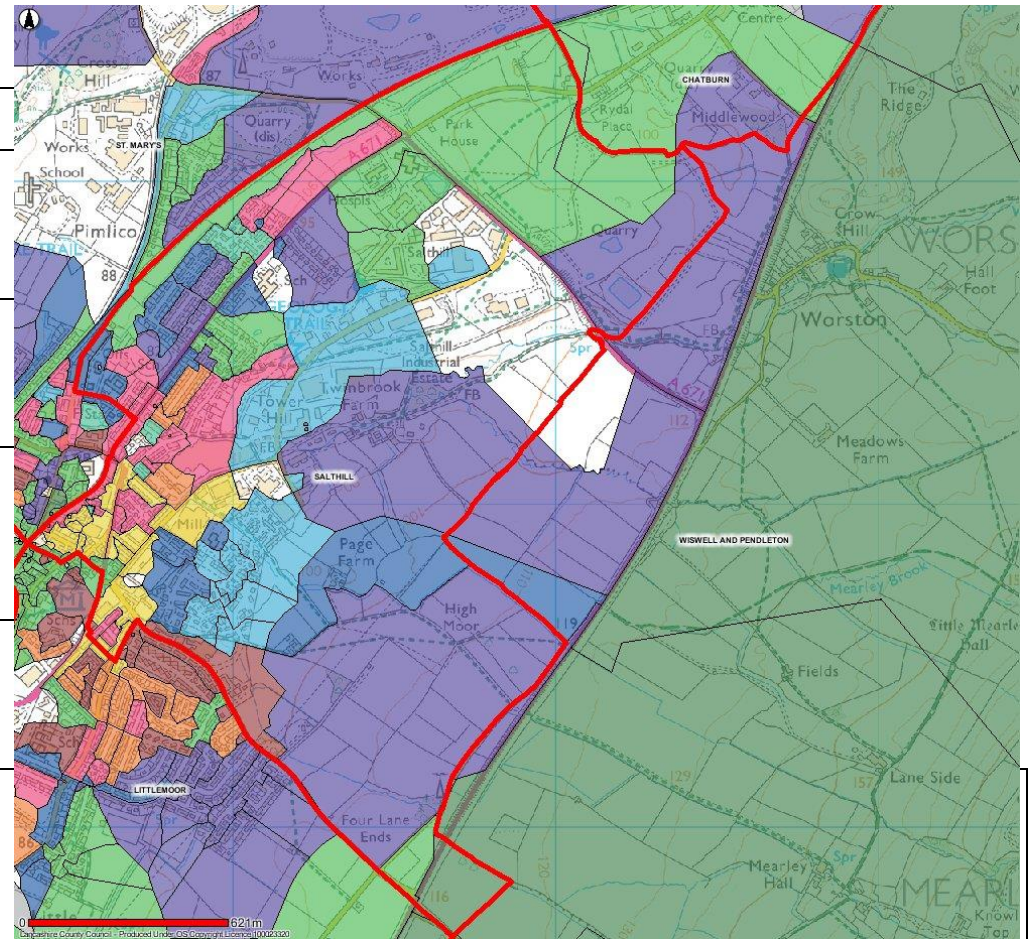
Cross Hill
87
Works
Centre
Quarry
CHATBURN
The Ridge
Quarry (dis)
Park House
Rydal Place
100
Middlewood
Works
ST. MARY'S
School
A671
Crow Hill
WORS
Pimlico
Hospl
Quarry
Hall Foot
88
TRAIL
Salthill
Sch
Worston
FB
Sawmill Industrial Estate
Spr
A671
Twinbrook Farm
FB
Tower Hill
112
Meadows Farm
FB
SALTHILL
Mill
WISWELL AND PENDLETON
Page Farm
100
Mearley Brook
High Moor
119
Little Mearley Hall
Sch
Fields
129
Lane Side
LITTLEMOOR
157
Four Lane Ends
120
Spr
Mearley Hall
MEARL
116
Knowl Top
0
621m
Lancashire County Council - Produced Under OS Copyright Licence 100023320